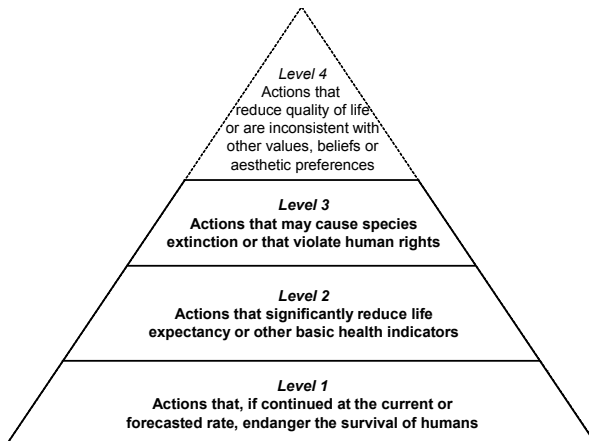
Level 4
Actions that reduce quality of life or are inconsistent with other values, beliefs or aesthetic preferences

Level 3
Actions that may cause species extinction or that violate human rights

Level 2
Actions that significantly reduce life expectancy or other basic health indicators

Level 1
Actions that, if continued at the current or forecasted rate, endanger the survival of humans